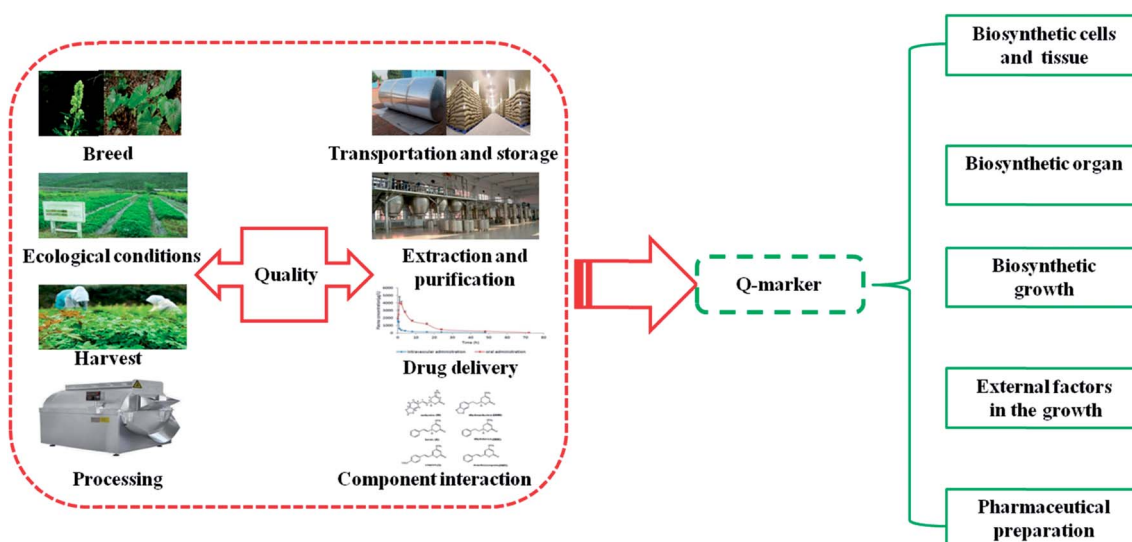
Breed

Ecological conditions

Harvest

Processing

Quality

Transportation and storage

Extraction and purification

Drug delivery

Component interaction

Q-marker

Biosynthetic cells and tissue

Biosynthetic organ

Biosynthetic growth

External factors in the growth

Pharmaceutical preparation